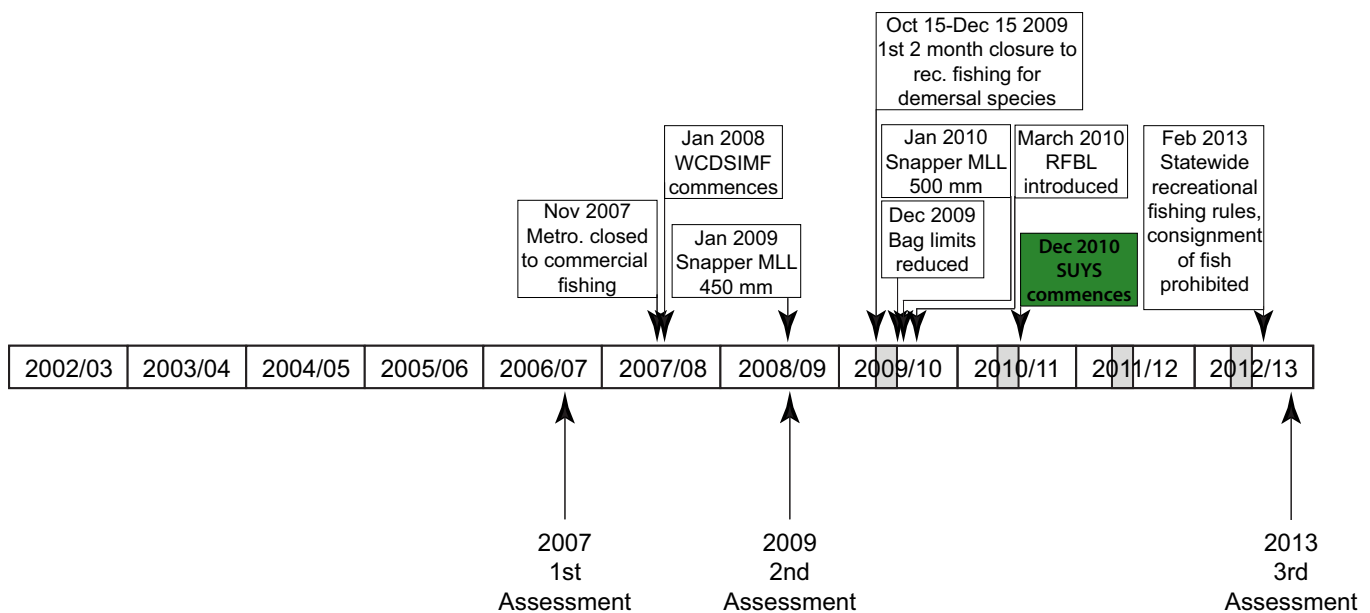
Oct 15-Dec 15 2009 1st 2 month closure to rec. fishing for demersal species

Jan 2008 WCDSIMF commences

Jan 2010 Snapper MLL 500 mm

March 2010 RFBL introduced

Feb 2013 Statewide recreational fishing rules, consignment of fish prohibited

Nov 2007 Metro. closed to commercial fishing

Jan 2009 Snapper MLL 450 mm

Dec 2009 Bag limits reduced

Dec 2010 SUYS commences

| 2002/03 | 2003/04 | 2004/05 | 2005/06 | 2006/07 | 2007/08 | 2008/09 | 2009/10 | 2010/11 | 2011/12 | 2012/13 |
|---|---|---|---|---|---|---|---|---|---|---|

2007 1st Assessment

2009 2nd Assessment

2013 3rd Assessment